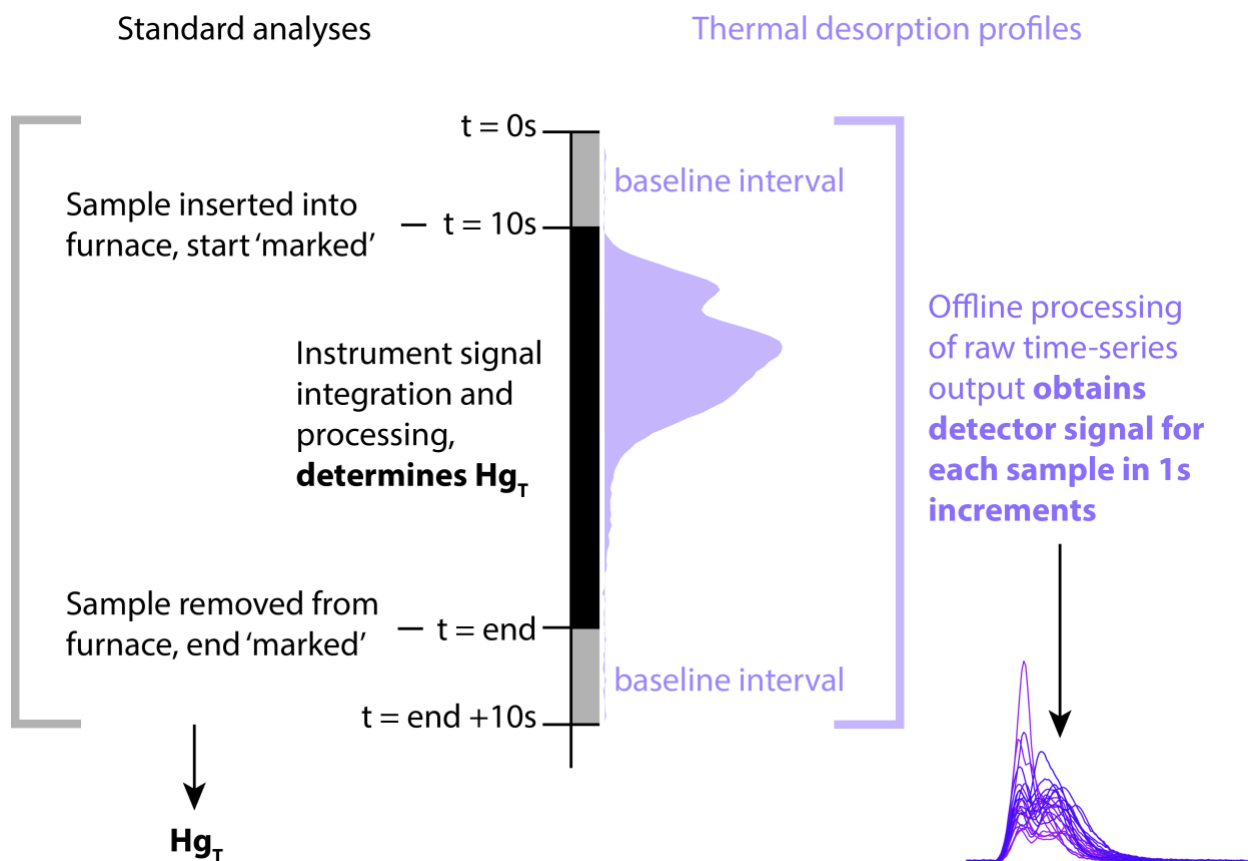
Standard analyses

Thermal desorption profiles

t = 0s

baseline interval

Sample inserted into furnace, start 'marked'

— t = 10s

Instrument signal integration and processing, **determines $Hg_T$**

Offline processing of raw time-series output **obtains detector signal for each sample in 1s increments**

Sample removed from furnace, end 'marked'

— t = end

baseline interval

t = end +10s

$Hg_T$